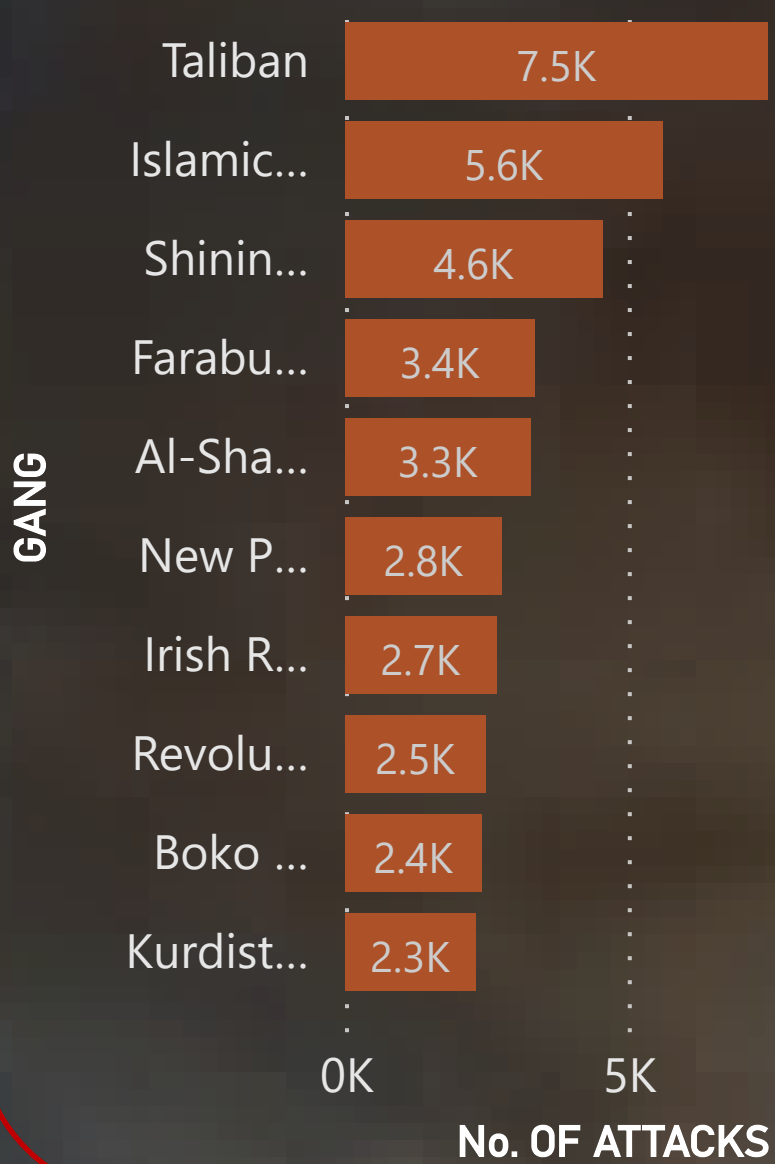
GANG

| GANG | No. OF ATTACKS |
|---|---|
| Taliban | 7.5K |
| Islamic... | 5.6K |
| Shinin... | 4.6K |
| Farabu... | 3.4K |
| Al-Sha... | 3.3K |
| New P... | 2.8K |
| Irish R... | 2.7K |
| Revolu... | 2.5K |
| Boko ... | 2.4K |
| Kurdist... | 2.3K |

0K 5K

No. OF ATTACKS